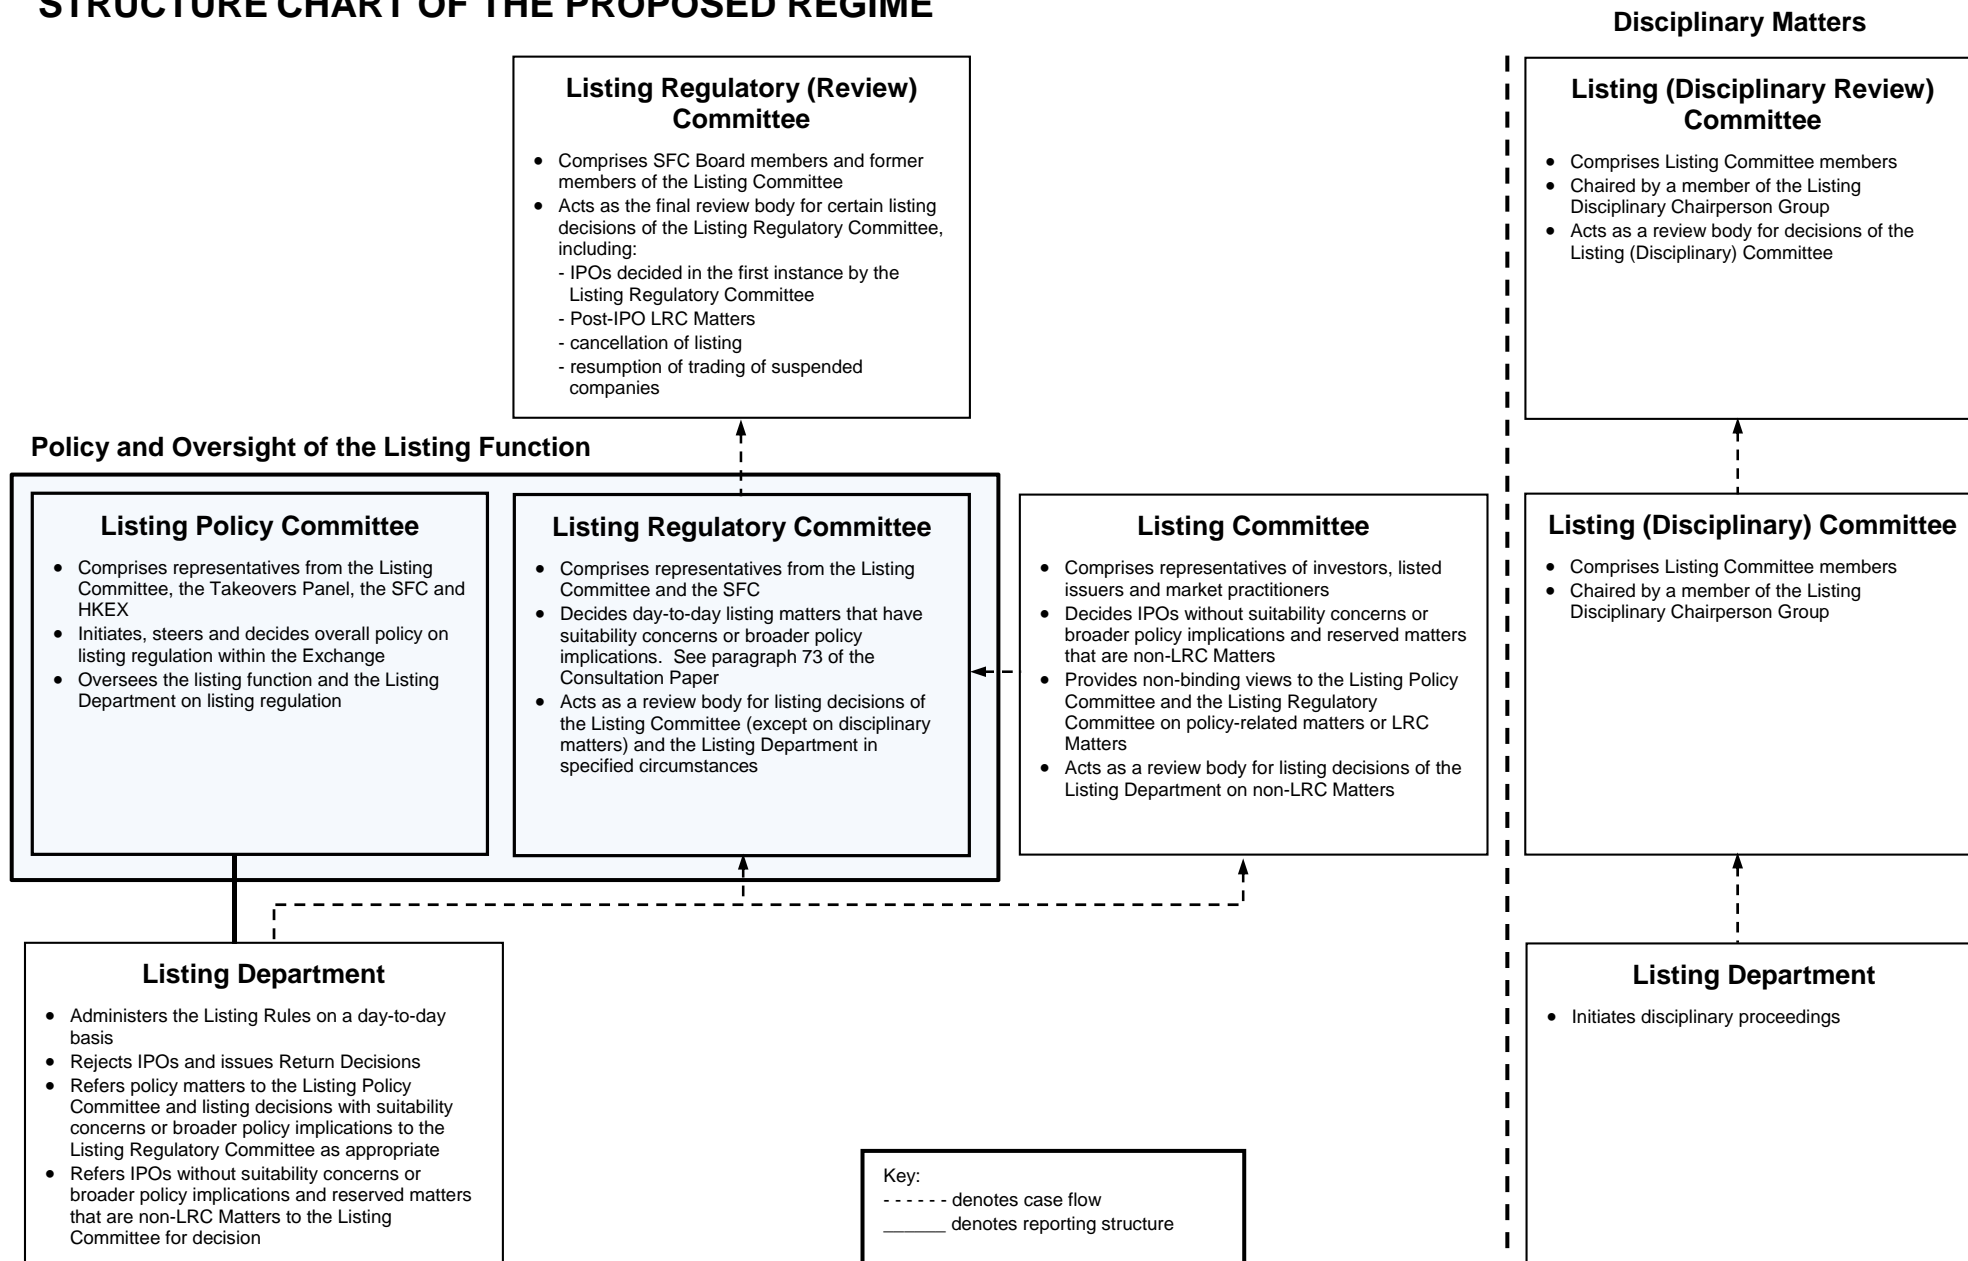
STRUCTURE CHART OF THE PROPOSED REGIME

Disciplinary Matters

Listing Regulatory (Review) Committee

- Comprises SFC Board members and former members of the Listing Committee
- Acts as the final review body for certain listing decisions of the Listing Regulatory Committee, including:
  - IPOs decided in the first instance by the Listing Regulatory Committee
  - Post-IPO LRC Matters
  - cancellation of listing
  - resumption of trading of suspended companies

Listing (Disciplinary Review) Committee

- Comprises Listing Committee members
- Chaired by a member of the Listing Disciplinary Chairperson Group
- Acts as a review body for decisions of the Listing (Disciplinary) Committee

Policy and Oversight of the Listing Function

Listing Policy Committee

- Comprises representatives from the Listing Committee, the Takeovers Panel, the SFC and HKEX
- Initiates, steers and decides overall policy on listing regulation within the Exchange
- Oversees the listing function and the Listing Department on listing regulation

Listing Regulatory Committee

- Comprises representatives from the Listing Committee and the SFC
- Decides day-to-day listing matters that have suitability concerns or broader policy implications. See paragraph 73 of the Consultation Paper
- Acts as a review body for listing decisions of the Listing Committee (except on disciplinary matters) and the Listing Department in specified circumstances

Listing Committee

- Comprises representatives of investors, listed issuers and market practitioners
- Decides IPOs without suitability concerns or broader policy implications and reserved matters that are non-LRC Matters
- Provides non-binding views to the Listing Policy Committee and the Listing Regulatory Committee on policy-related matters or LRC Matters
- Acts as a review body for listing decisions of the Listing Department on non-LRC Matters

Listing (Disciplinary) Committee

- Comprises Listing Committee members
- Chaired by a member of the Listing Disciplinary Chairperson Group

Listing Department

- Administers the Listing Rules on a day-to-day basis
- Rejects IPOs and issues Return Decisions
- Refers policy matters to the Listing Policy Committee and listing decisions with suitability concerns or broader policy implications to the Listing Regulatory Committee as appropriate
- Refers IPOs without suitability concerns or broader policy implications and reserved matters that are non-LRC Matters to the Listing Committee for decision

Key:
- - - - - - denotes case flow
______ denotes reporting structure

Listing Department

- Initiates disciplinary proceedings